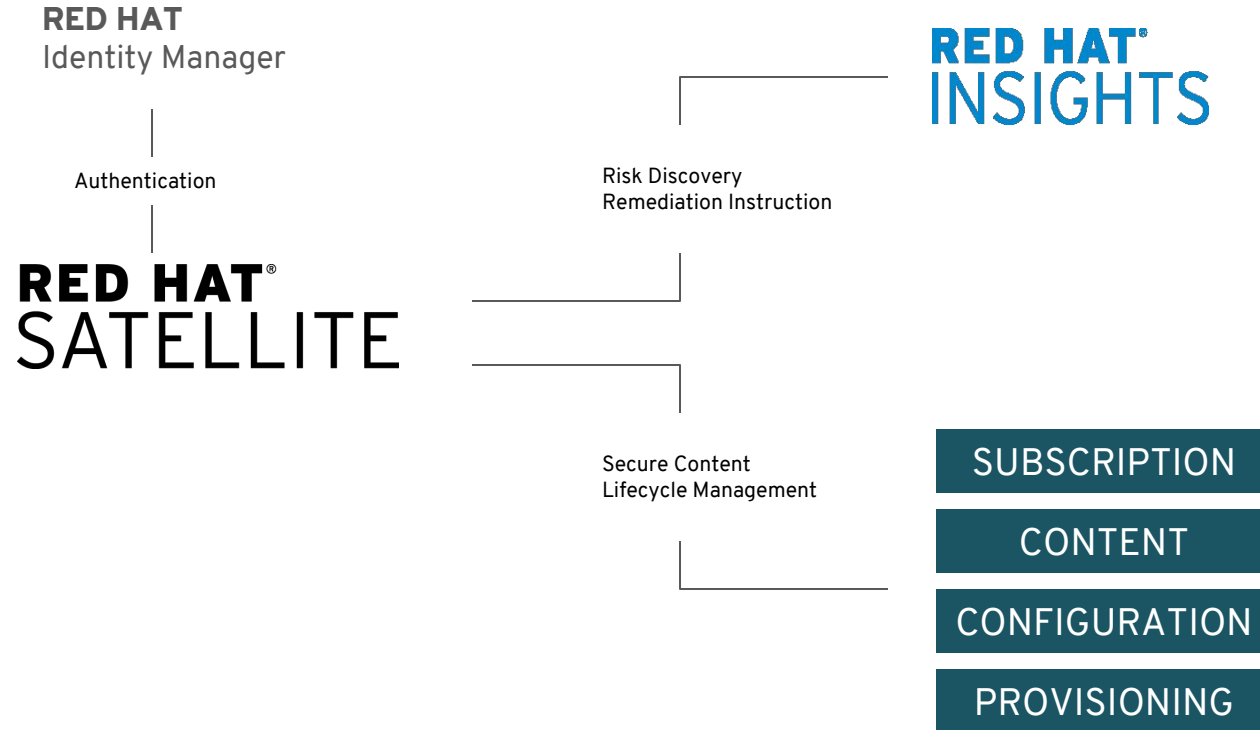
RED HAT
Identity Manager

Authentication

RED HAT®
SATELLITE

RED HAT®
INSIGHTS

Risk Discovery
Remediation Instruction

Secure Content
Lifecycle Management

SUBSCRIPTION

CONTENT

CONFIGURATION

PROVISIONING